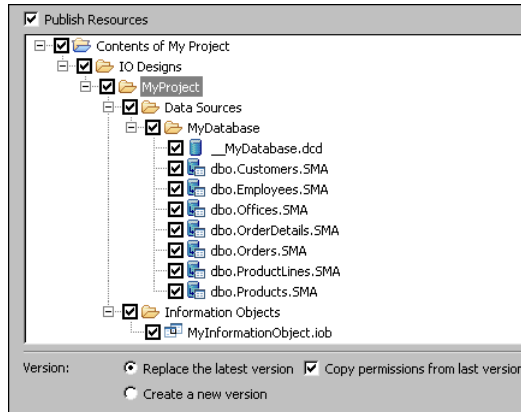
Publish Resources

Contents of My Project
IO Designs
MyProject
Data Sources
MyDatabase
__MyDatabase.dcd
dbo.Customers.SMA
dbo.Employees.SMA
dbo.Offices.SMA
dbo.OrderDetails.SMA
dbo.Orders.SMA
dbo.ProductLines.SMA
dbo.Products.SMA
Information Objects
MyInformationObject.iob

Version: Replace the latest version Copy permissions from last versio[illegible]
Create a new version